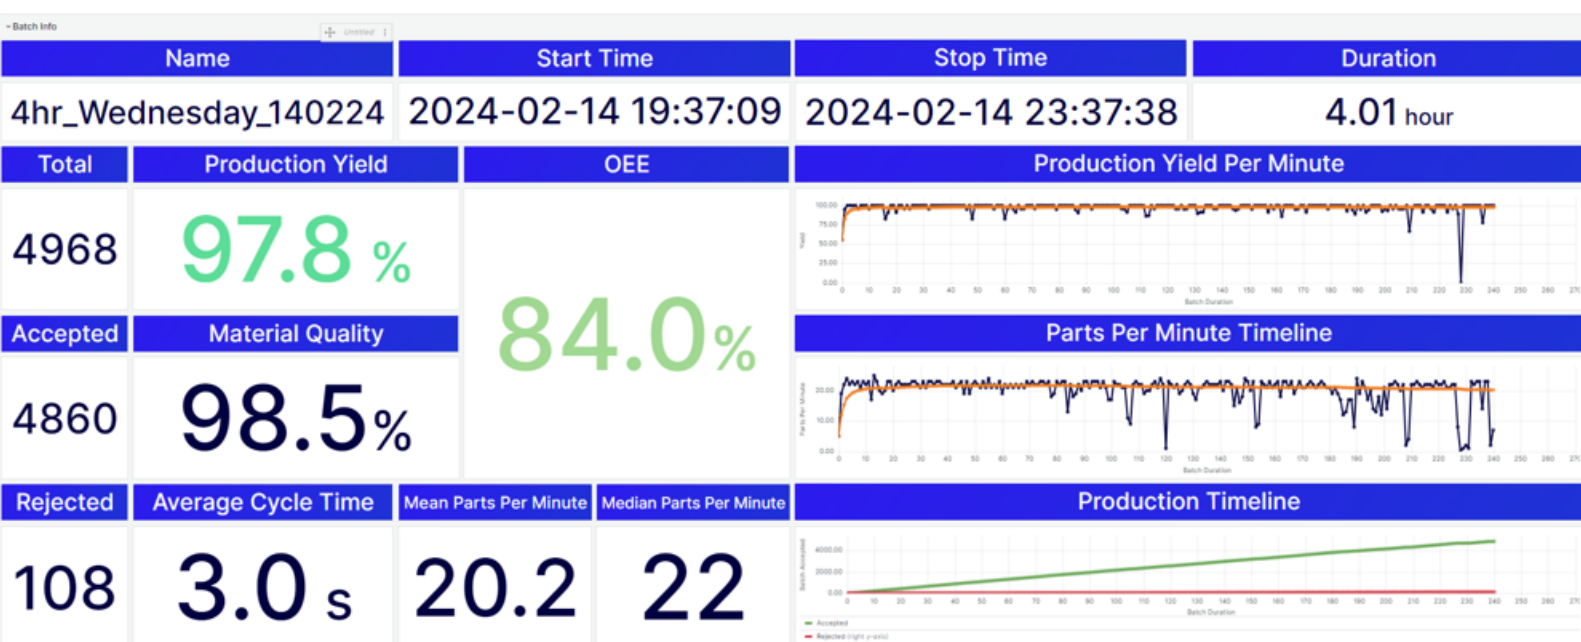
Batch Info

Untitled

Name
4hr_Wednesday_140224

Start Time
2024-02-14 19:37:09

Stop Time
2024-02-14 23:37:38

Duration
4.01 hour

Total
4968

Production Yield
97.8 %

OEE
84.0%

Production Yield Per Minute
100.00
75.00
50.00
25.00
0.00
Yield
0 10 20 30 40 50 60 70 80 90 100 110 120 130 140 150 160 170 180 190 200 210 220 230 240 250 260 270
Batch Duration

Accepted
4860

Material Quality
98.5%

Parts Per Minute Timeline
20.00
10.00
0.00
Parts Per Minute
0 10 20 30 40 50 60 70 80 90 100 110 120 130 140 150 160 170 180 190 200 210 220 230 240 250 260 270
Batch Duration

Rejected
108

Average Cycle Time
3.0 s

Mean Parts Per Minute
20.2

Median Parts Per Minute
22

Production Timeline
4000.00
2000.00
0.00
Batch Accepted
0 10 20 30 40 50 60 70 80 90 100 110 120 130 140 150 160 170 180 190 200 210 220 230 240 250 260 270
Batch Duration
Accepted
Rejected (right y-axis)